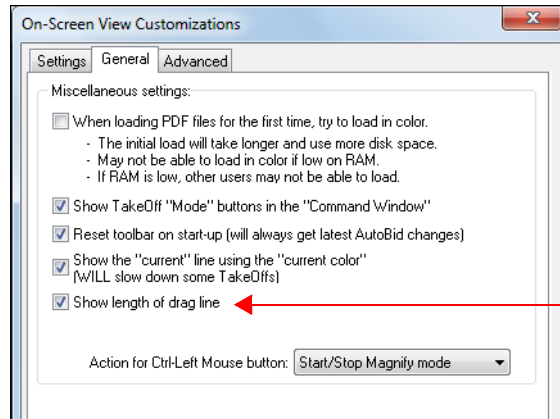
On-Screen View Customizations

Settings | General | Advanced

Miscellaneous settings:

When loading PDF files for the first time, try to load in color.
- The initial load will take longer and use more disk space.
- May not be able to load in color if low on RAM.
- If RAM is low, other users may not be able to load.

Show TakeOff "Mode" buttons in the "Command Window"

Reset toolbar on start-up (will always get latest AutoBid changes)

Show the "current" line using the "current color" (WILL slow down some TakeOffs)

Show length of drag line

Action for Ctrl-Left Mouse button: Start/Stop Magnify mode